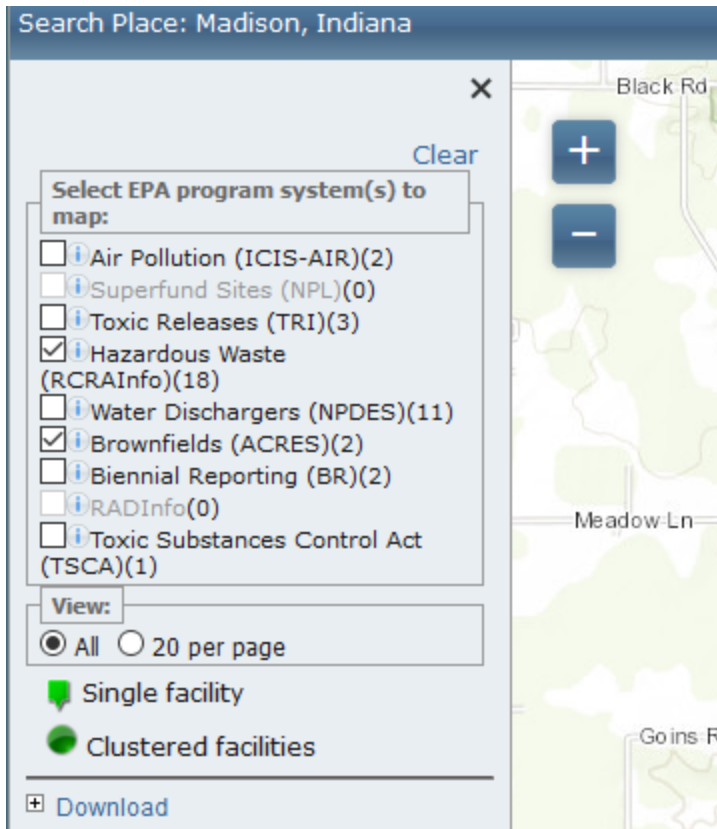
Search Place: Madison, Indiana

×

Clear

Select EPA program system(s) to map:

Air Pollution (ICIS-AIR)(2)
Superfund Sites (NPL)(0)
Toxic Releases (TRI)(3)
Hazardous Waste (RCRAInfo)(18)
Water Dischargers (NPDES)(11)
Brownfields (ACRES)(2)
Biennial Reporting (BR)(2)
RADInfo(0)
Toxic Substances Control Act (TSCA)(1)

View:
All 20 per page

Single facility
Clustered facilities

Download

Black Rd
+
−
Meadow Ln
Goins R